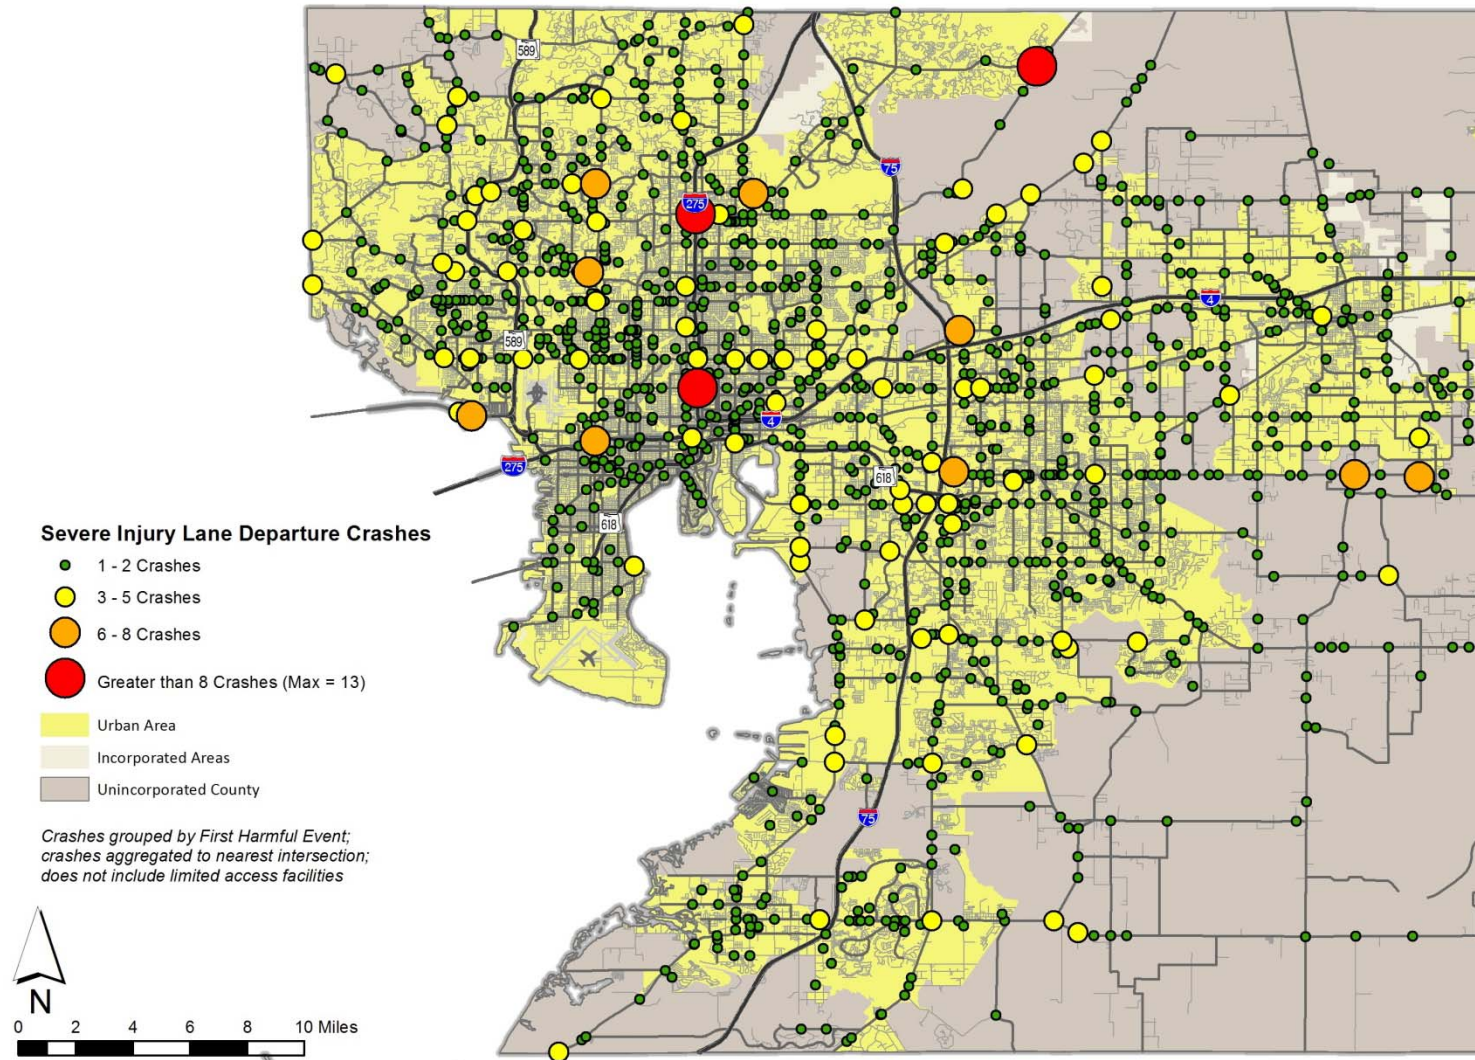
589
75
275
589
4
275
618
618
4
75

Severe Injury Lane Departure Crashes
1 - 2 Crashes
3 - 5 Crashes
6 - 8 Crashes
Greater than 8 Crashes (Max = 13)
Urban Area
Incorporated Areas
Unincorporated County

Crashes grouped by First Harmful Event; crashes aggregated to nearest intersection; does not include limited access facilities

N
0 2 4 6 8 10 Miles